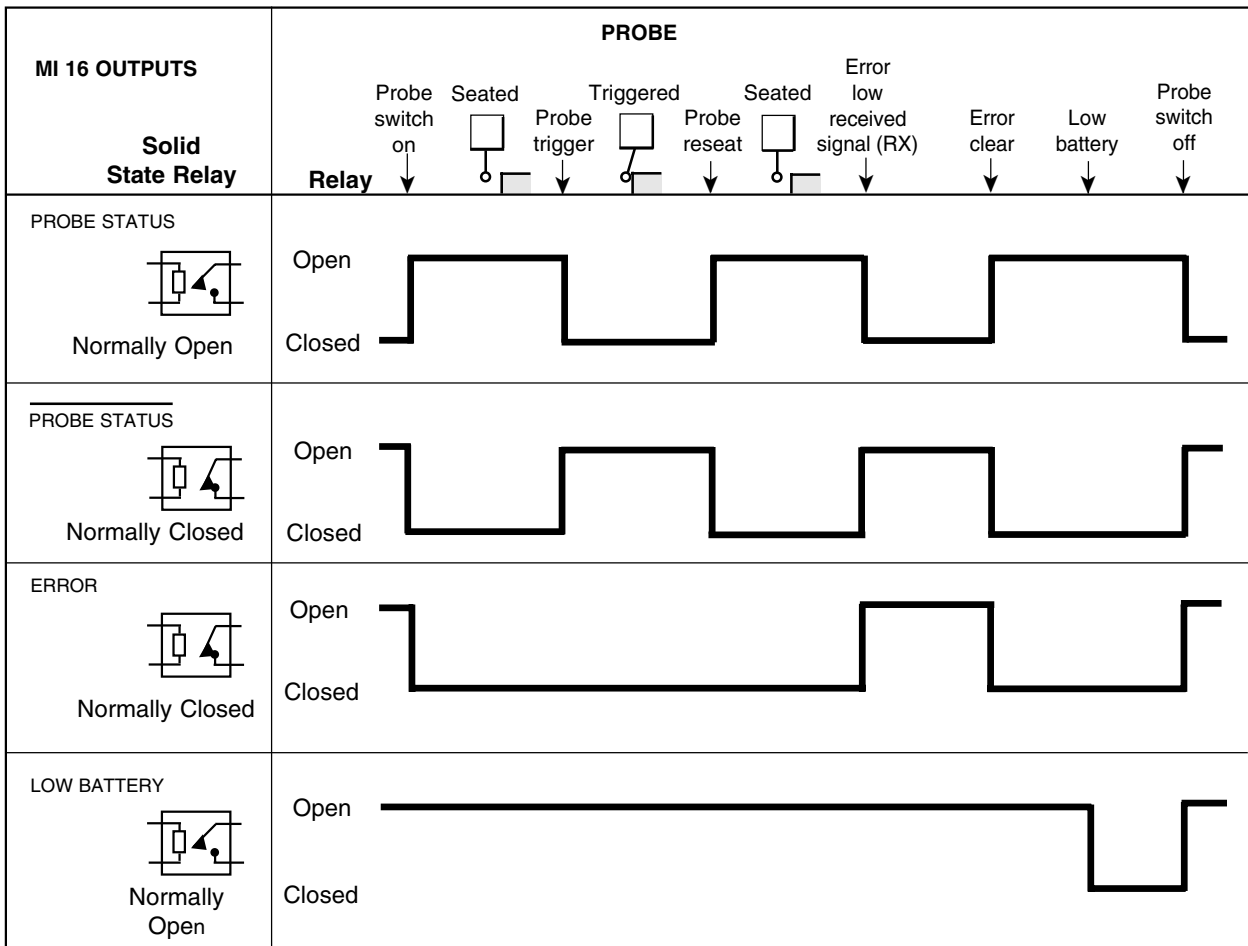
| MI 16 OUTPUTS<br><br>Solid State Relay | PROBE<br><br>Relay · Probe switch on · Seated · Probe trigger · Triggered · Probe reseat · Seated · Error low received signal (RX) · Error clear · Low battery · Probe switch off |
|---|---|
| PROBE STATUS<br><br>Normally Open | Open<br>Closed |
| $\overline{\text{PROBE STATUS}}$<br><br>Normally Closed | Open<br>Closed |
| ERROR<br><br>Normally Closed | Open<br>Closed |
| LOW BATTERY<br><br>Normally Open | Open<br>Closed |